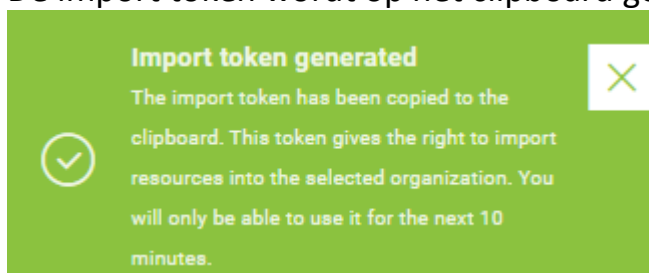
De import token wordt op het clipboard g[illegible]

Import token generated

The import token has been copied to the clipboard. This token gives the right to import resources into the selected organization. You will only be able to use it for the next 10 minutes.